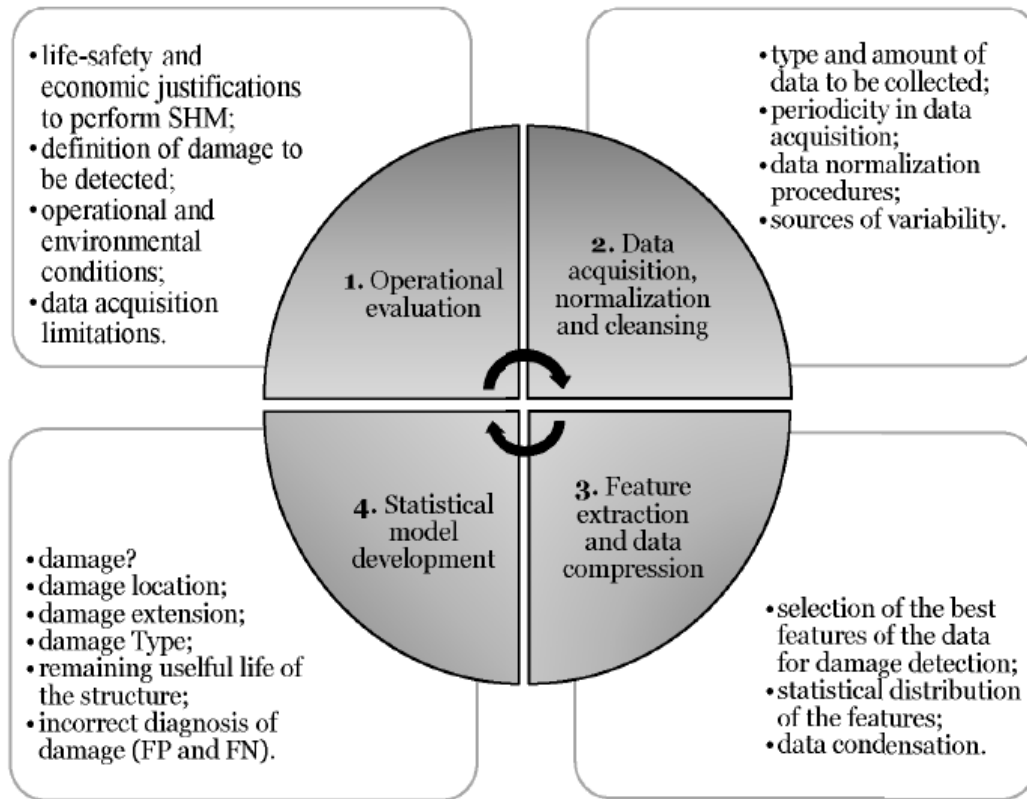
• life-safety and economic justifications to perform SHM;
• definition of damage to be detected;
• operational and environmental conditions;
• data acquisition limitations.

• type and amount of data to be collected;
• periodicity in data acquisition;
• data normalization procedures;
• sources of variability.

1. Operational evaluation

2. Data acquisition, normalization and cleansing

4. Statistical model development

3. Feature extraction and data compression

• damage?
• damage location;
• damage extension;
• damage Type;
• remaining useflul life of the structure;
• incorrect diagnosis of damage (FP and FN).

• selection of the best features of the data for damage detection;
• statistical distribution of the features;
• data condensation.